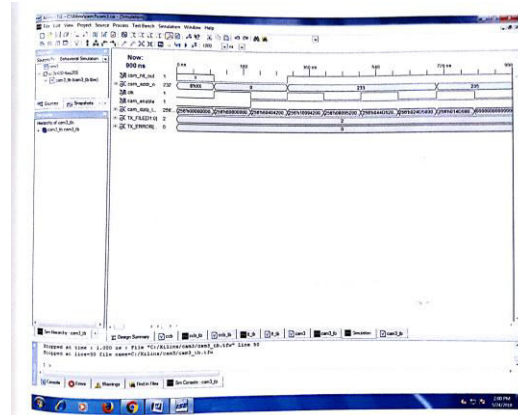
File Edit View Project Source Process Test Bench Simulation Window Help

Sources for: Behavioral Simulation

Sources | Snapshots

Now:
900 ns

cam_rst_out 1
cam_addr_o 232
clk 1
cam_enable 1
cam_data_i 256
TX_FILE[31:0] 2
TX_ERROR[31:0] 0

0 ns
300
600 ns
900

235
2

Sim Hierarchy - cam3_tb
Design Summary
cam3_tb

Stopped at time : 2,000 ns : File "C:/Xilinx/cam3/cam3_tb.tfw" Line 55
Stopped at line=55 file name=C:/Xilinx/cam3/cam3_tb.tfw

Console | Errors | Warnings | Find in Files | Sim Console - cam3_tb

2:00 PM
5/24/2018